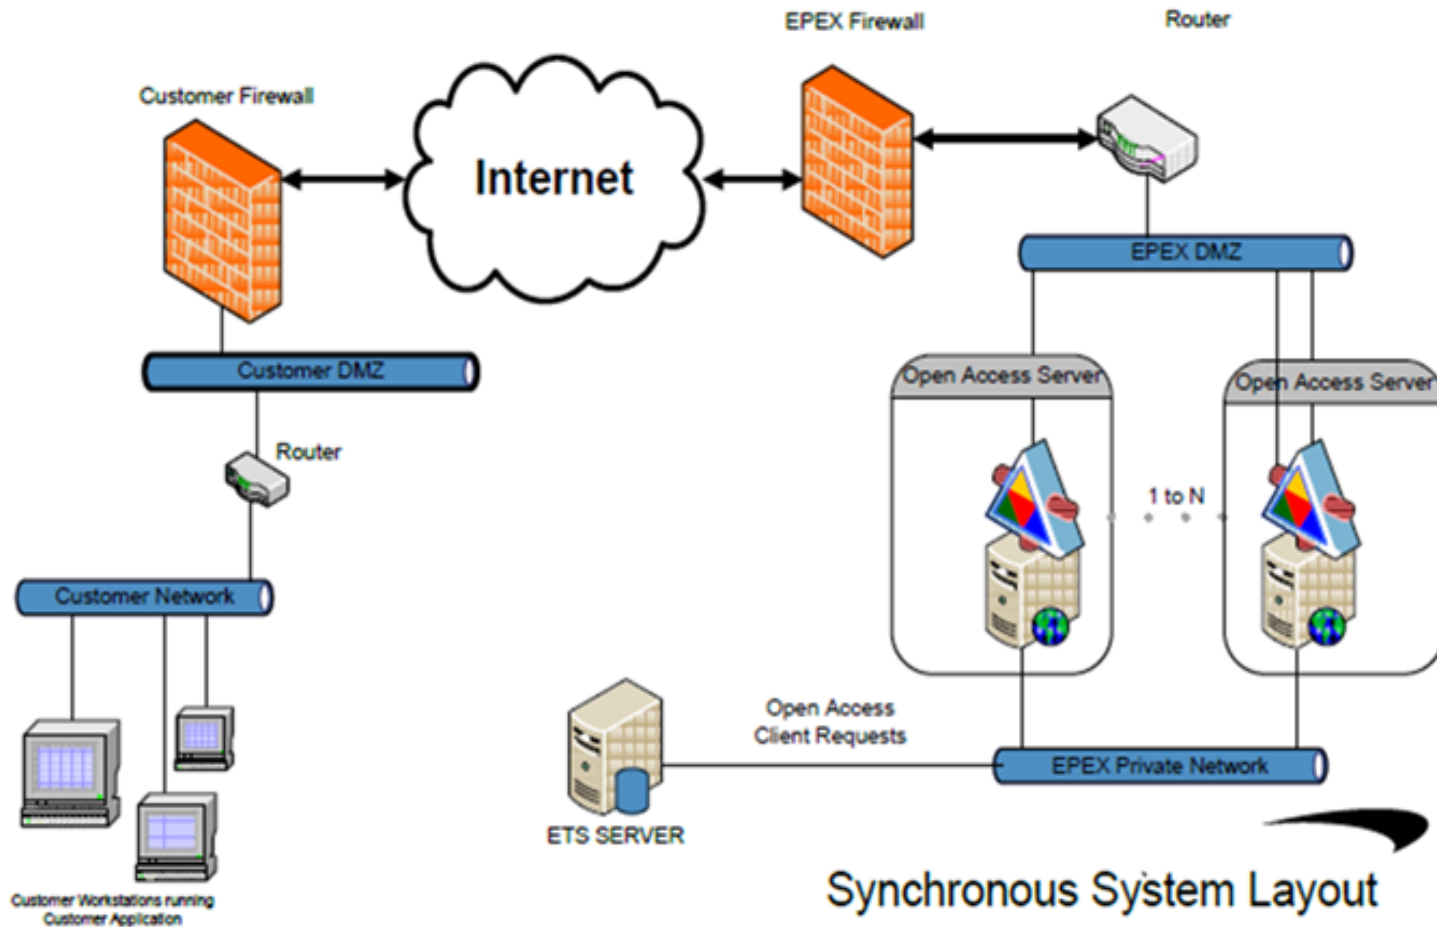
EPEX Firewall

Router

Customer Firewall

Internet

EPEX DMZ

Customer DMZ

Open Access Server

Open Access Server

Router

1 to N

Customer Network

Open Access Client Requests

EPEX Private Network

ETS SERVER

Customer Workstations running Customer Application

Synchronous System Layout